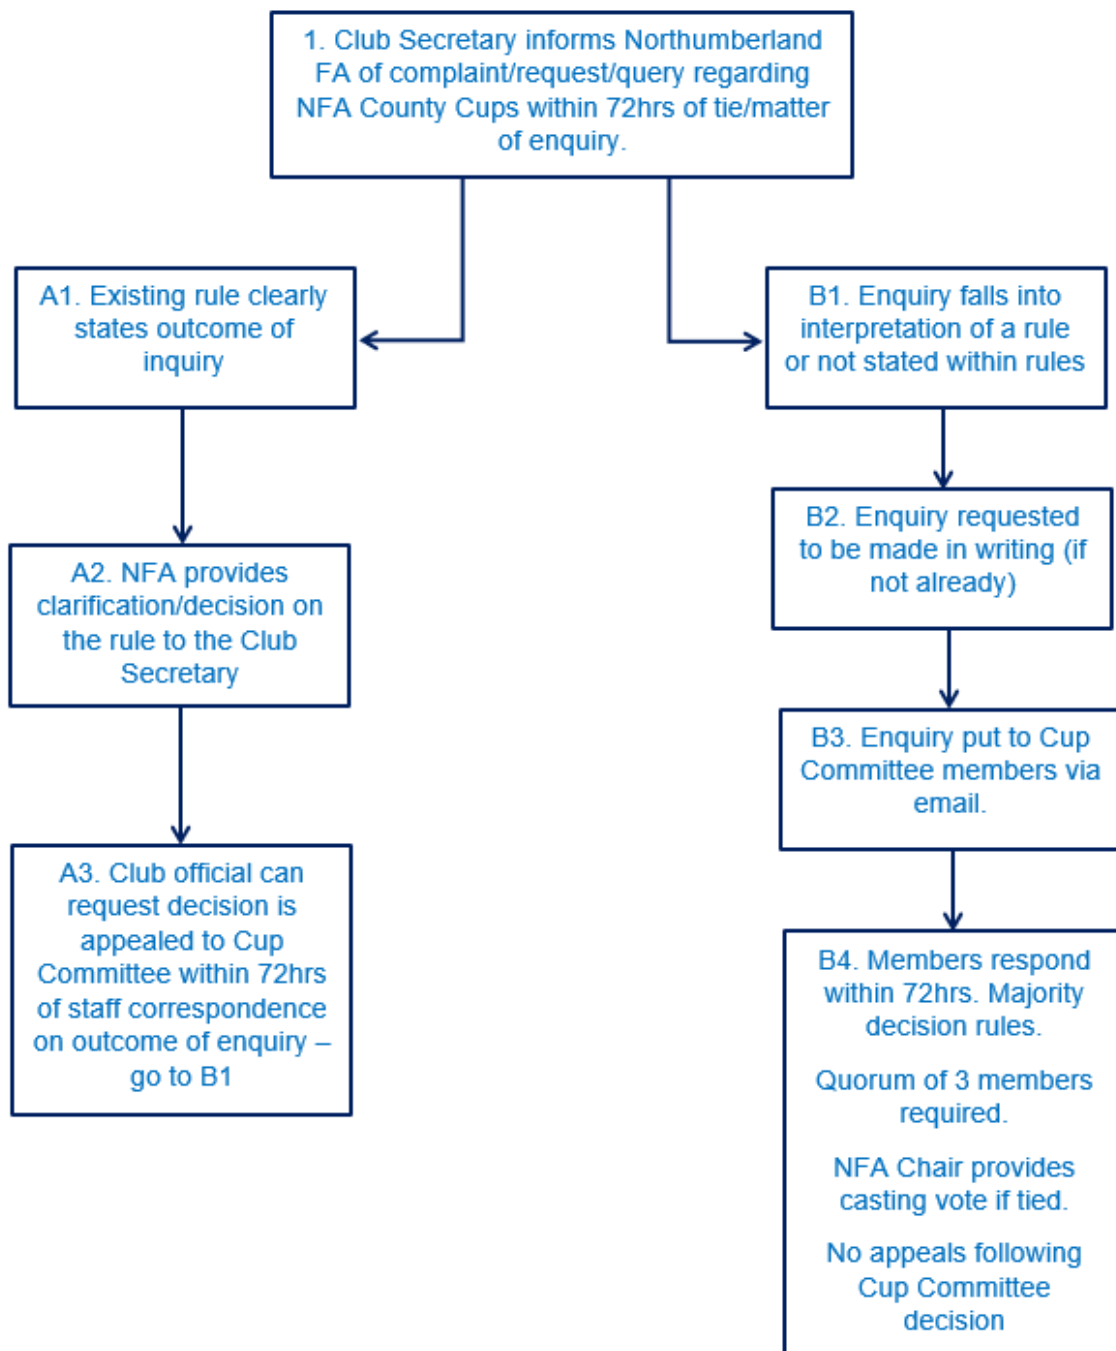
1. Club Secretary informs Northumberland FA of complaint/request/query regarding NFA County Cups within 72hrs of tie/matter of enquiry.

A1. Existing rule clearly states outcome of inquiry

A2. NFA provides clarification/decision on the rule to the Club Secretary

A3. Club official can request decision is appealed to Cup Committee within 72hrs of staff correspondence on outcome of enquiry – go to B1

B1. Enquiry falls into interpretation of a rule or not stated within rules

B2. Enquiry requested to be made in writing (if not already)

B3. Enquiry put to Cup Committee members via email.

B4. Members respond within 72hrs. Majority decision rules.

Quorum of 3 members required.

NFA Chair provides casting vote if tied.

No appeals following Cup Committee decision